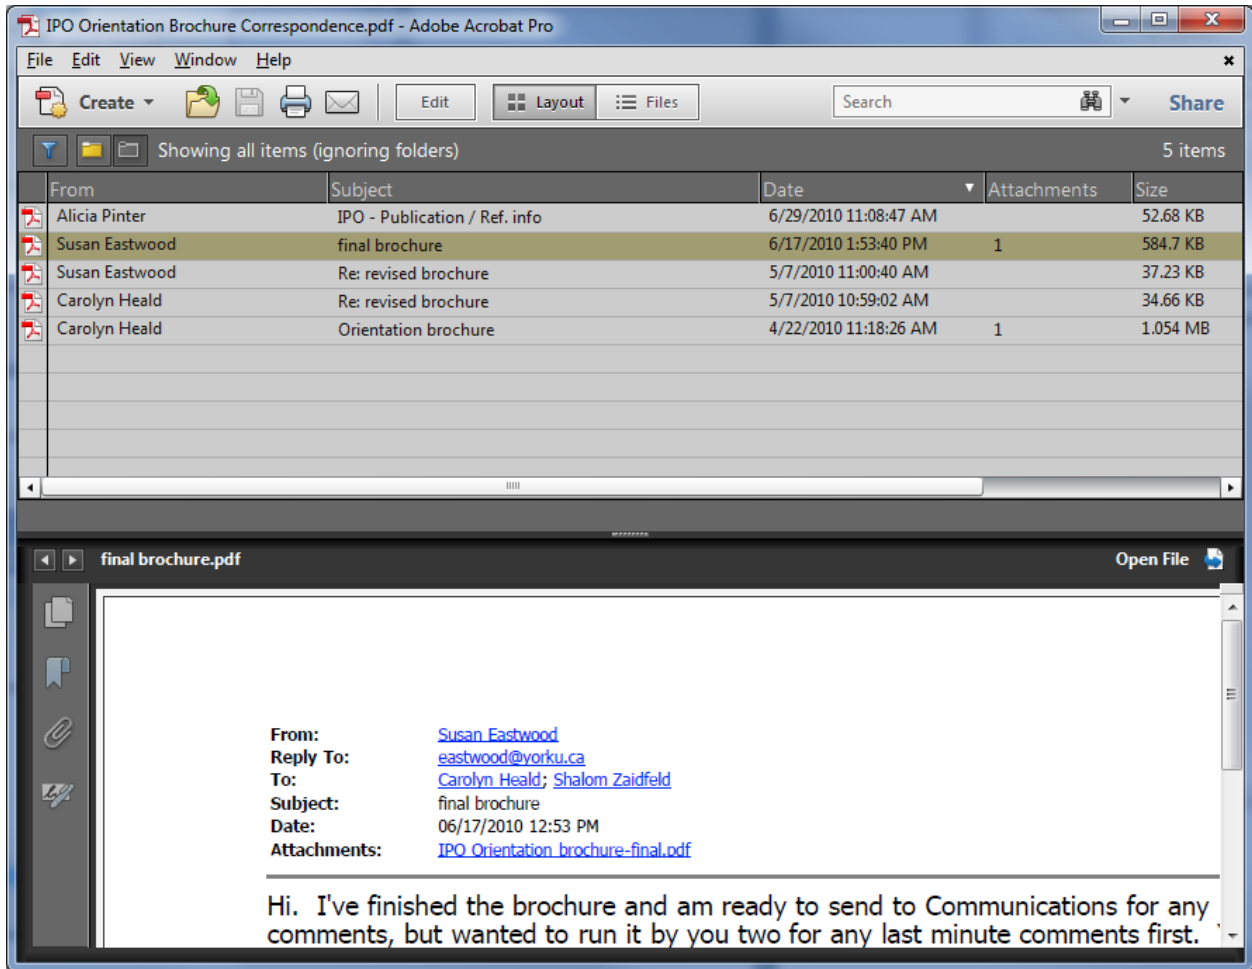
IPO Orientation Brochure Correspondence.pdf - Adobe Acrobat Pro

File Edit View Window Help

Create Edit Layout Files Search Share

Showing all items (ignoring folders) 5 items

| From | Subject | Date | Attachments | Size |
|---|---|---|---|---|
| Alicia Pinter | IPO - Publication / Ref. info | 6/29/2010 11:08:47 AM | | 52.68 KB |
| Susan Eastwood | final brochure | 6/17/2010 1:53:40 PM | 1 | 584.7 KB |
| Susan Eastwood | Re: revised brochure | 5/7/2010 11:00:40 AM | | 37.23 KB |
| Carolyn Heald | Re: revised brochure | 5/7/2010 10:59:02 AM | | 34.66 KB |
| Carolyn Heald | Orientation brochure | 4/22/2010 11:18:26 AM | 1 | 1.054 MB |

final brochure.pdf Open File

From: Susan Eastwood
Reply To: eastwood@yorku.ca
To: Carolyn Heald; Shalom Zaidfeld
Subject: final brochure
Date: 06/17/2010 12:53 PM
Attachments: IPO Orientation brochure-final.pdf

Hi. I've finished the brochure and am ready to send to Communications for any comments, but wanted to run it by you two for any last minute comments first.